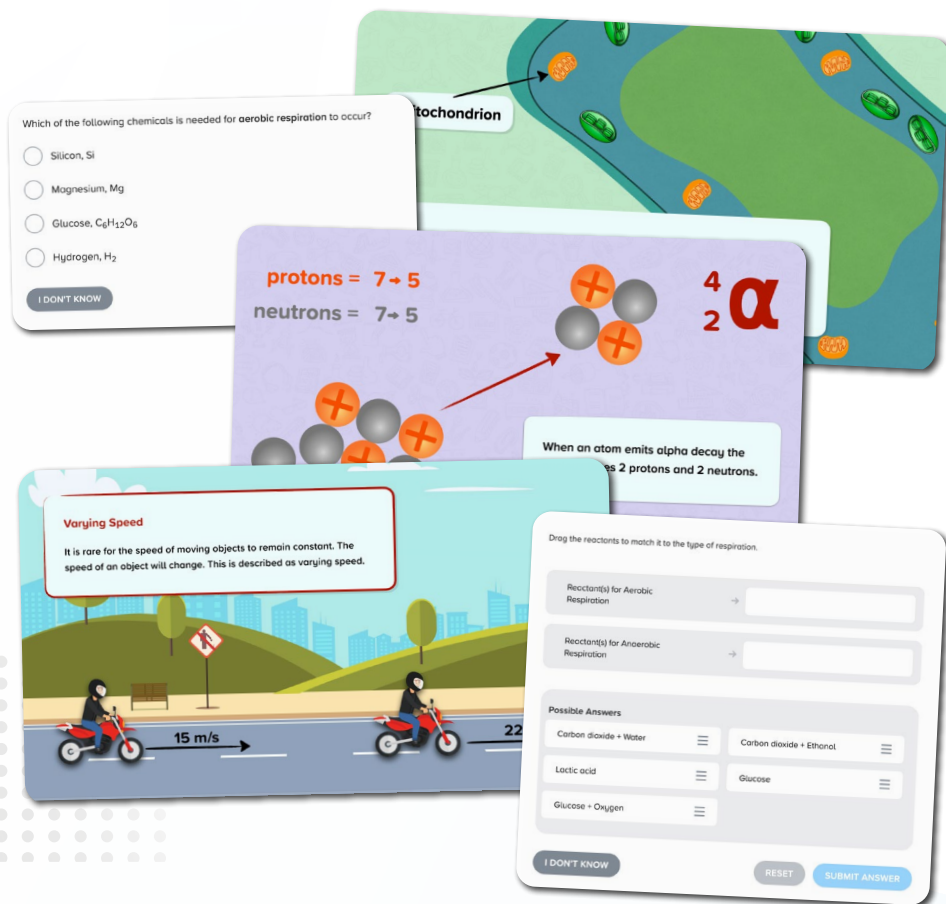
itochondrion

Which of the following chemicals is needed for aerobic respiration to occur?

Silicon, Si

Magnesium, Mg

Glucose, $C_6H_{12}O_6$

Hydrogen, $H_2$

I DON'T KNOW

protons = 7 → 5

neutrons = 7 → 5

$^{4}_{2}\alpha$

When an atom emits alpha decay the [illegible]es 2 protons and 2 neutrons.

Varying Speed

It is rare for the speed of moving objects to remain constant. The speed of an object will change. This is described as varying speed.

15 m/s

22

Drag the reactants to match it to the type of respiration.

Reactant(s) for Aerobic Respiration

Reactant(s) for Anaerobic Respiration

Possible Answers

Carbon dioxide + Water

Carbon dioxide + Ethanol

Lactic acid

Glucose

Glucose + Oxygen

I DON'T KNOW

RESET

SUBMIT ANSWER